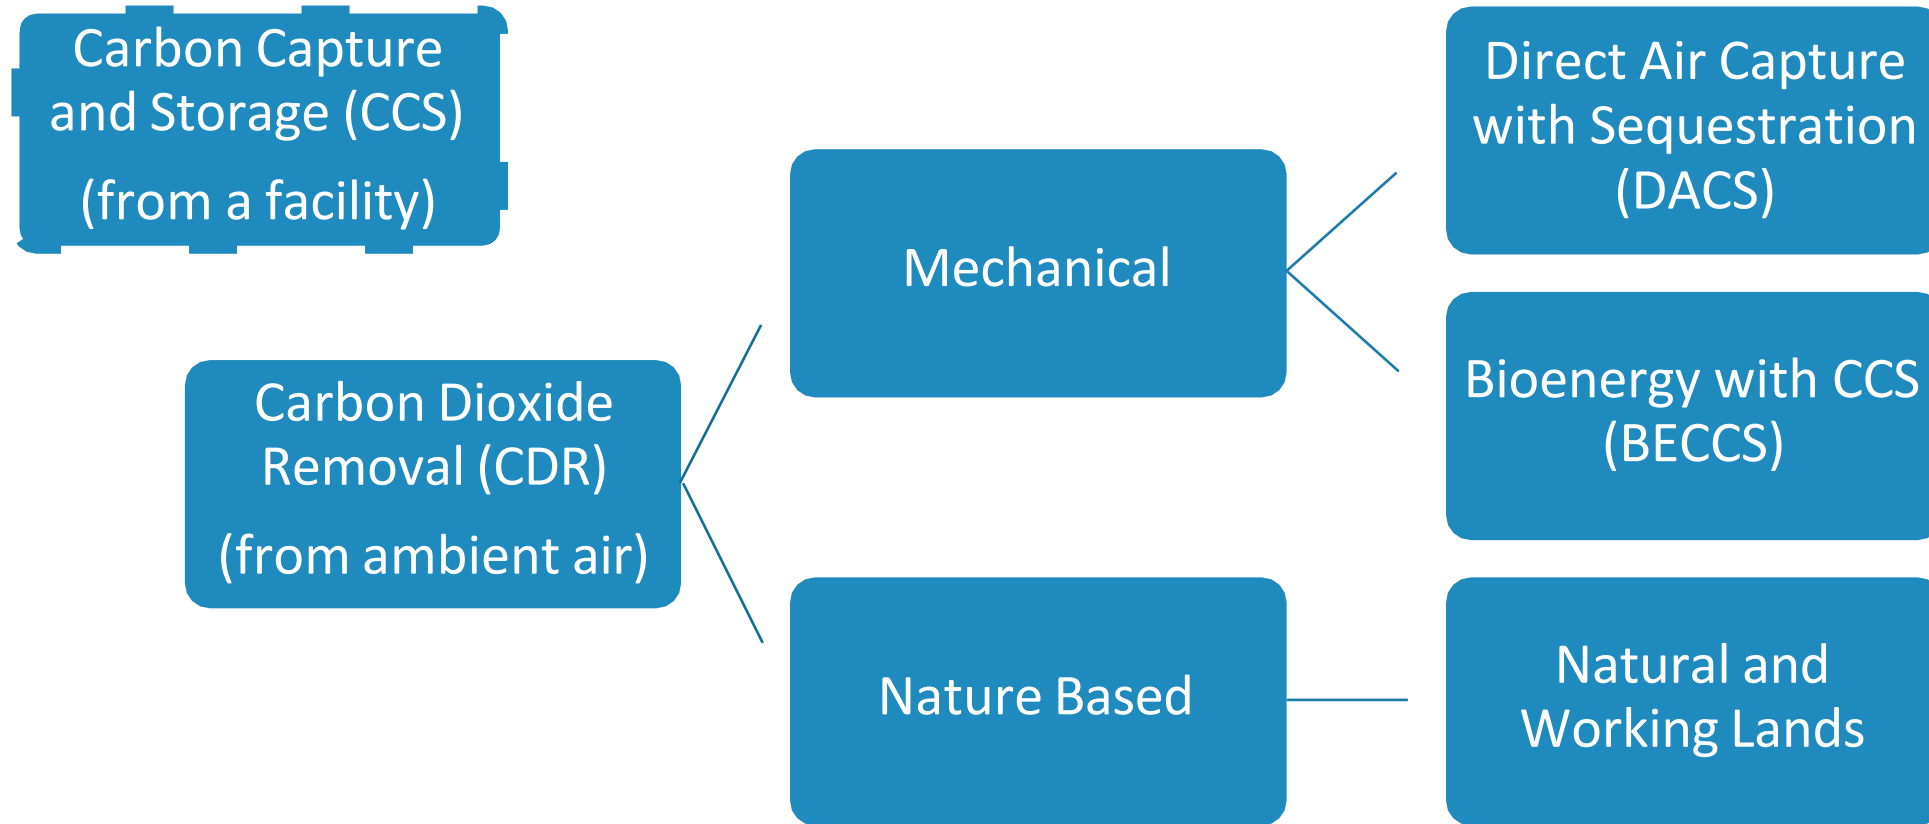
Carbon Capture and Storage (CCS)

(from a facility)

Carbon Dioxide Removal (CDR)

(from ambient air)

Mechanical

Nature Based

Direct Air Capture with Sequestration (DACS)

Bioenergy with CCS (BECCS)

Natural and Working Lands